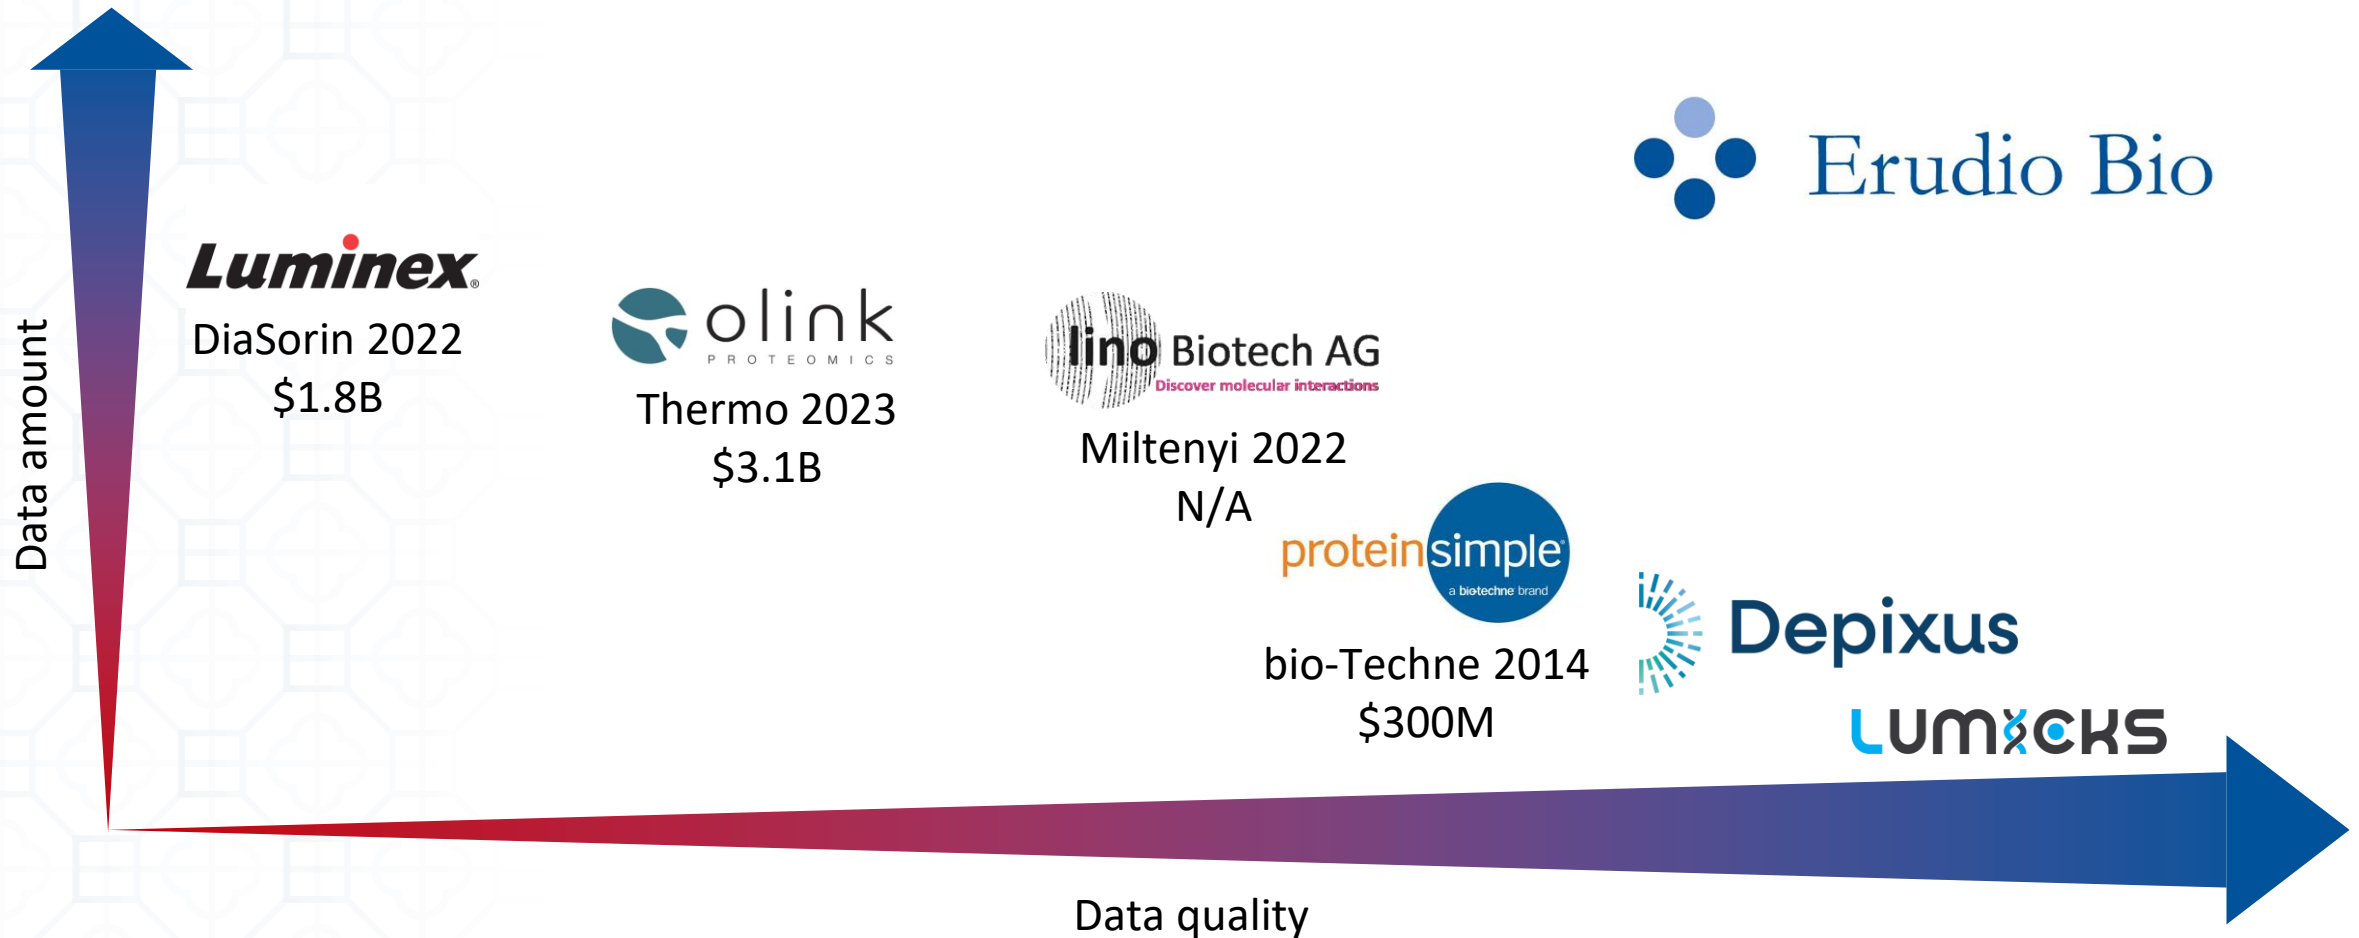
Erudio Bio

Data amount

Luminex

DiaSorin 2022
$1.8B

olink
PROTEOMICS

Thermo 2023
$3.1B

lino Biotech AG
Discover molecular interactions

Miltenyi 2022
N/A

proteinsimple
a biotechne brand

bio-Techne 2014
$300M

Depixus

LUMICKS

Data quality